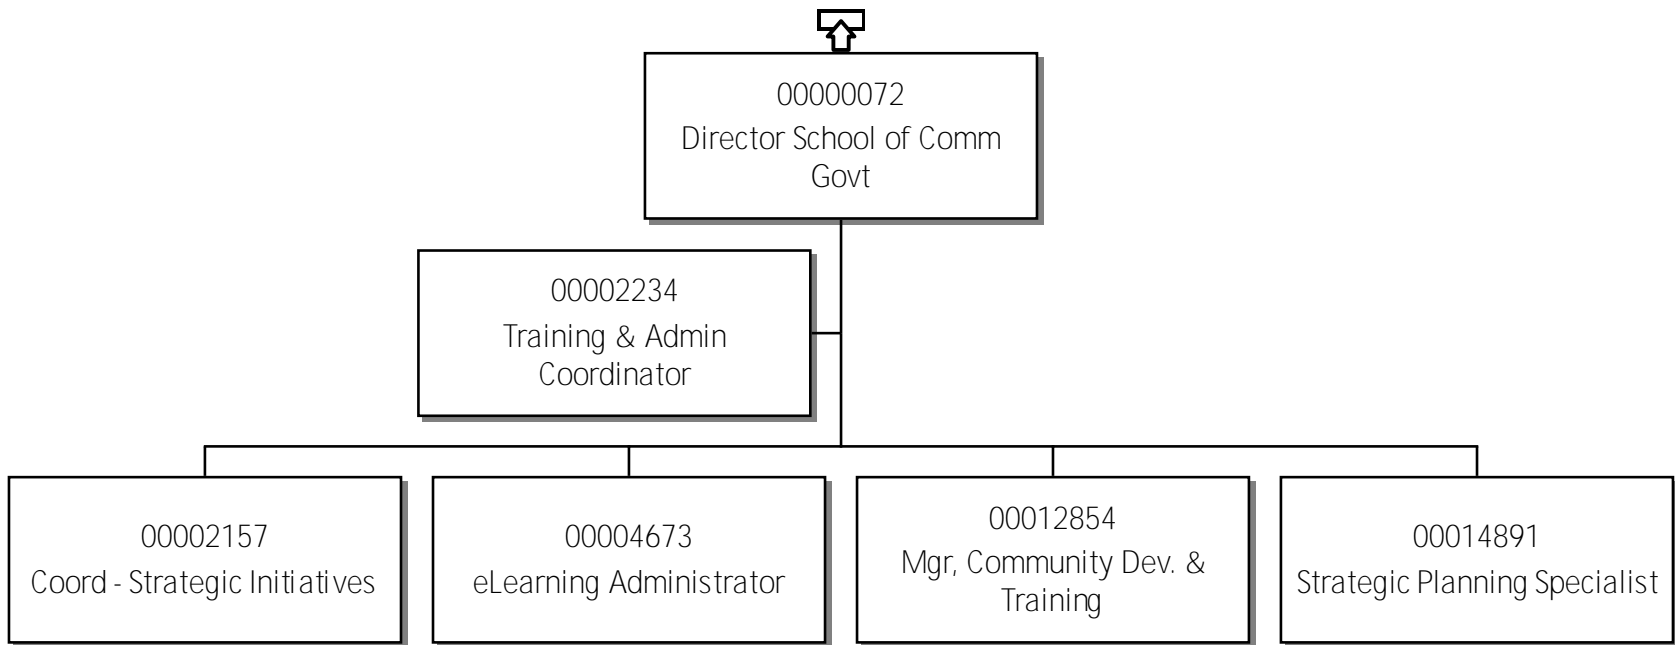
00000072
Director School of Comm Govt

00002234
Training & Admin Coordinator

00002157
Coord - Strategic Initiatives

00004673
eLearning Administrator

00012854
Mgr, Community Dev. & Training

00014891
Strategic Planning Specialist